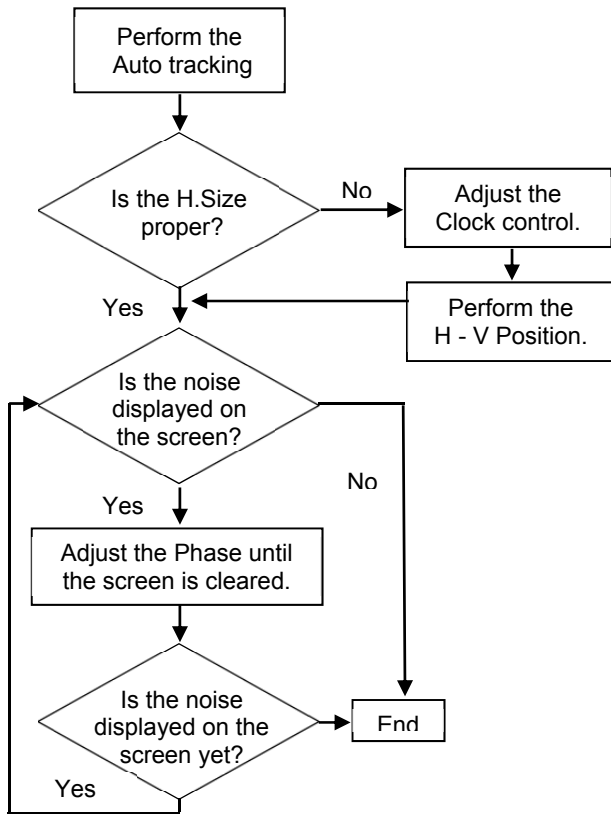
Perform the Auto tracking

Is the H.Size proper?

No

Adjust the Clock control.

Yes

Perform the H - V Position.

Is the noise displayed on the screen?

No

Yes

Adjust the Phase until the screen is cleared.

Is the noise displayed on the screen yet?

End

Yes